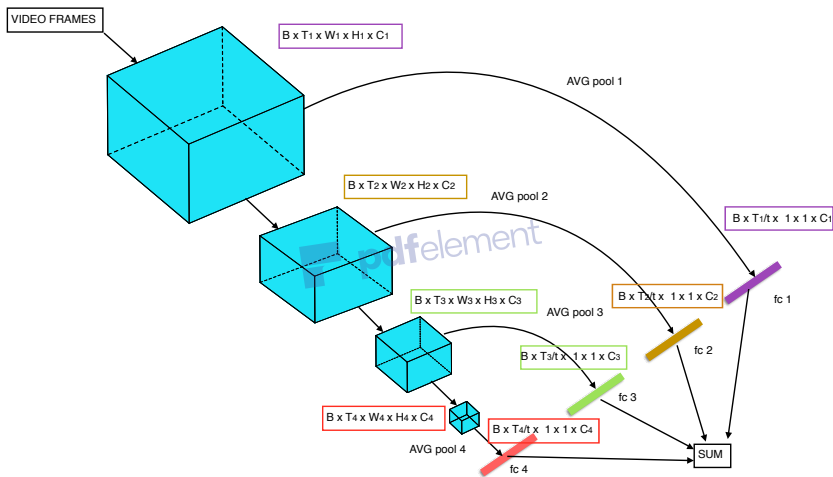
VIDEO FRAMES

B x T$_1$ x W$_1$ x H$_1$ x C$_1$

AVG pool 1

B x T$_2$ x W$_2$ x H$_2$ x C$_2$

AVG pool 2

pdfelement

B x T$_1$/t x 1 x 1 x C$_1$

B x T$_3$ x W$_3$ x H$_3$ x C$_3$

AVG pool 3

B x T$_2$/t x 1 x 1 x C$_2$

fc 1

B x T$_3$/t x 1 x 1 x C$_3$

fc 2

fc 3

B x T$_4$ x W$_4$ x H$_4$ x C$_4$

B x T$_4$/t x 1 x 1 x C$_4$

AVG pool 4

SUM

fc 4